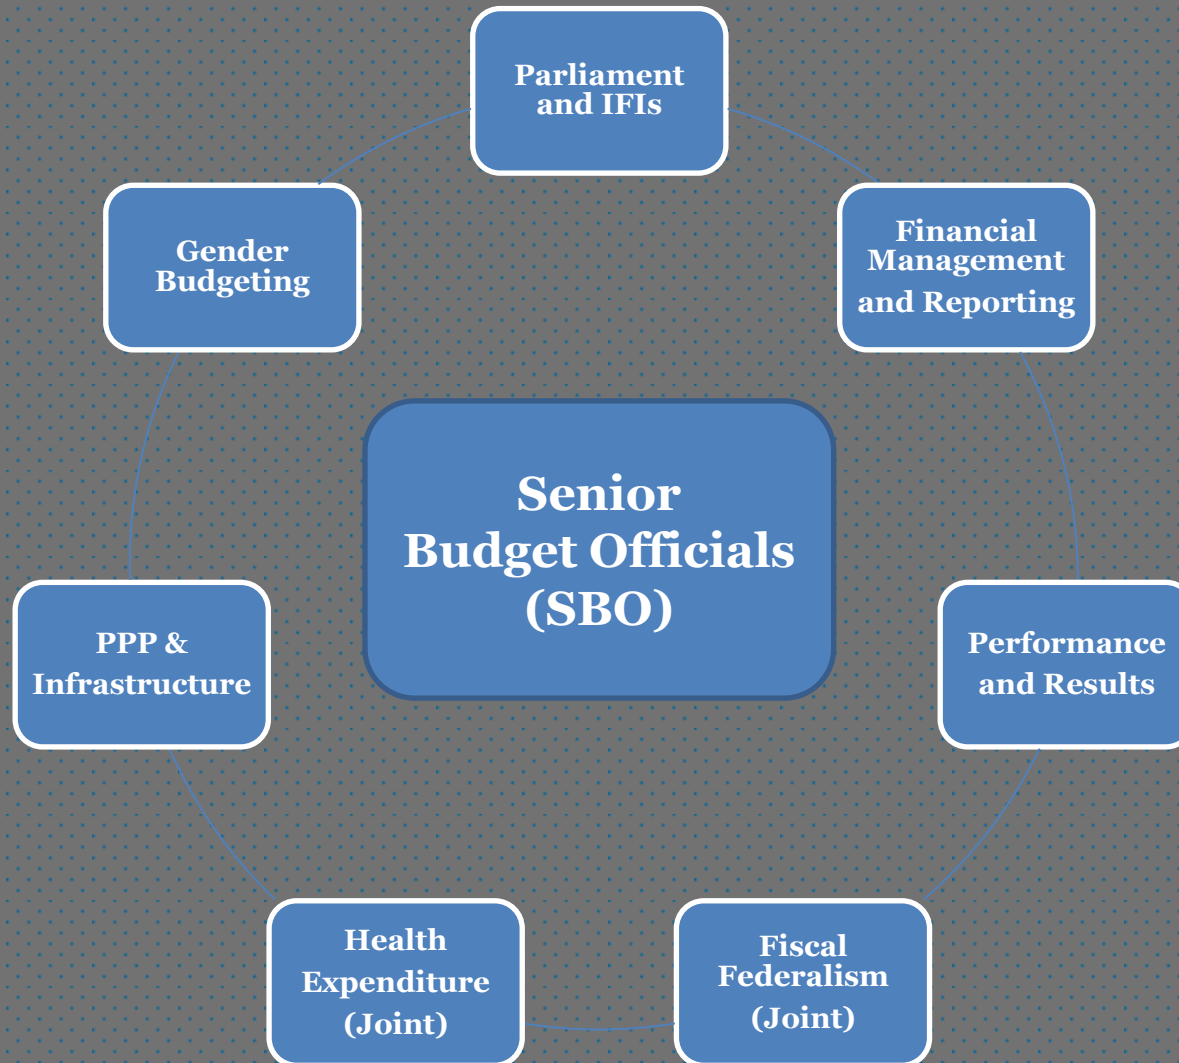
Parliament and IFIs

Gender Budgeting

Financial Management and Reporting

Senior Budget Officials (SBO)

PPP & Infrastructure

Performance and Results

Health Expenditure (Joint)

Fiscal Federalism (Joint)